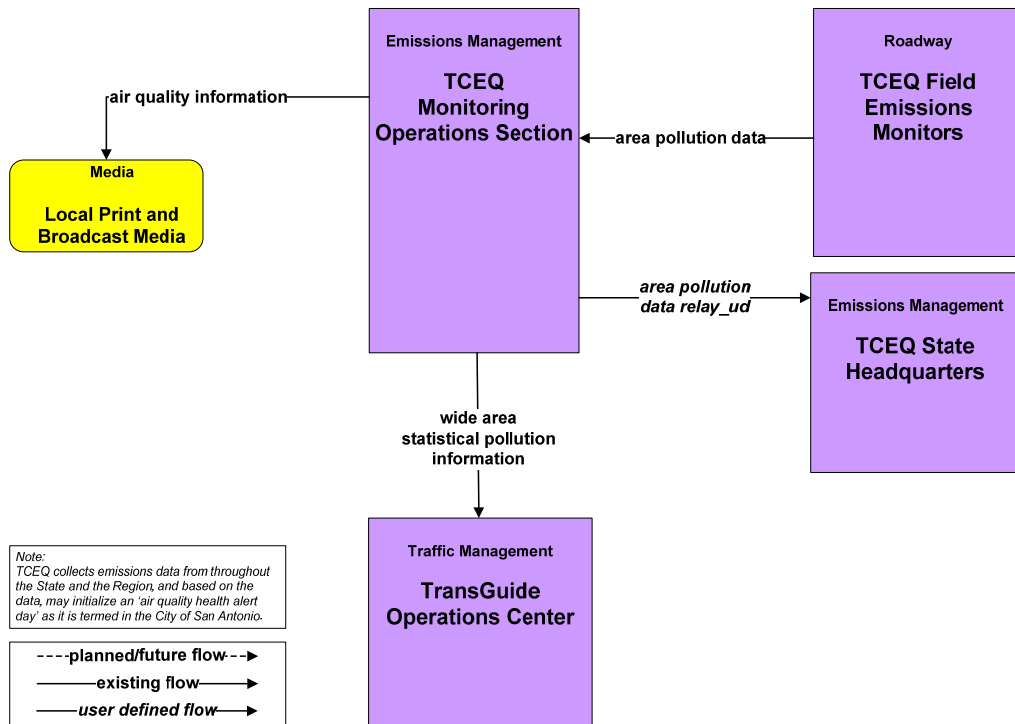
Emissions Management

TCEQ Monitoring Operations Section

Roadway

TCEQ Field Emissions Monitors

air quality information

Media

Local Print and Broadcast Media

area pollution data

area pollution data relay_ud

Emissions Management

TCEQ State Headquarters

wide area statistical pollution information

Traffic Management

TransGuide Operations Center

Note:
TCEQ collects emissions data from throughout the State and the Region, and based on the data, may initialize an 'air quality health alert day' as it is termed in the City of San Antonio.

planned/future flow
existing flow
user defined flow